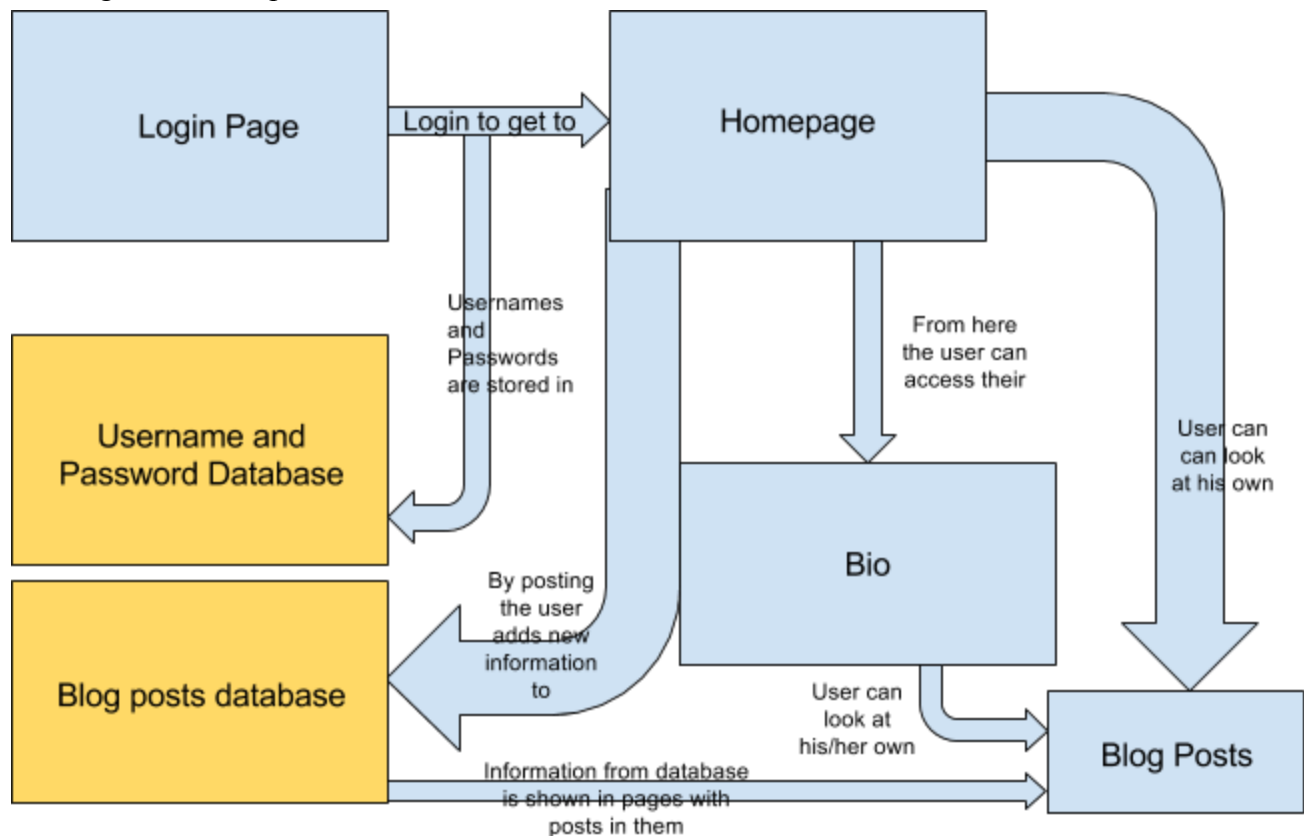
Login Page

Login to get to

Homepage

Usernames and Passwords are stored in

Username and Password Database

From here the user can access their

User can can look at his own

Bio

By posting the user adds new information to

Blog posts database

User can look at his/her own

Blog Posts

Information from database is shown in pages with posts in them